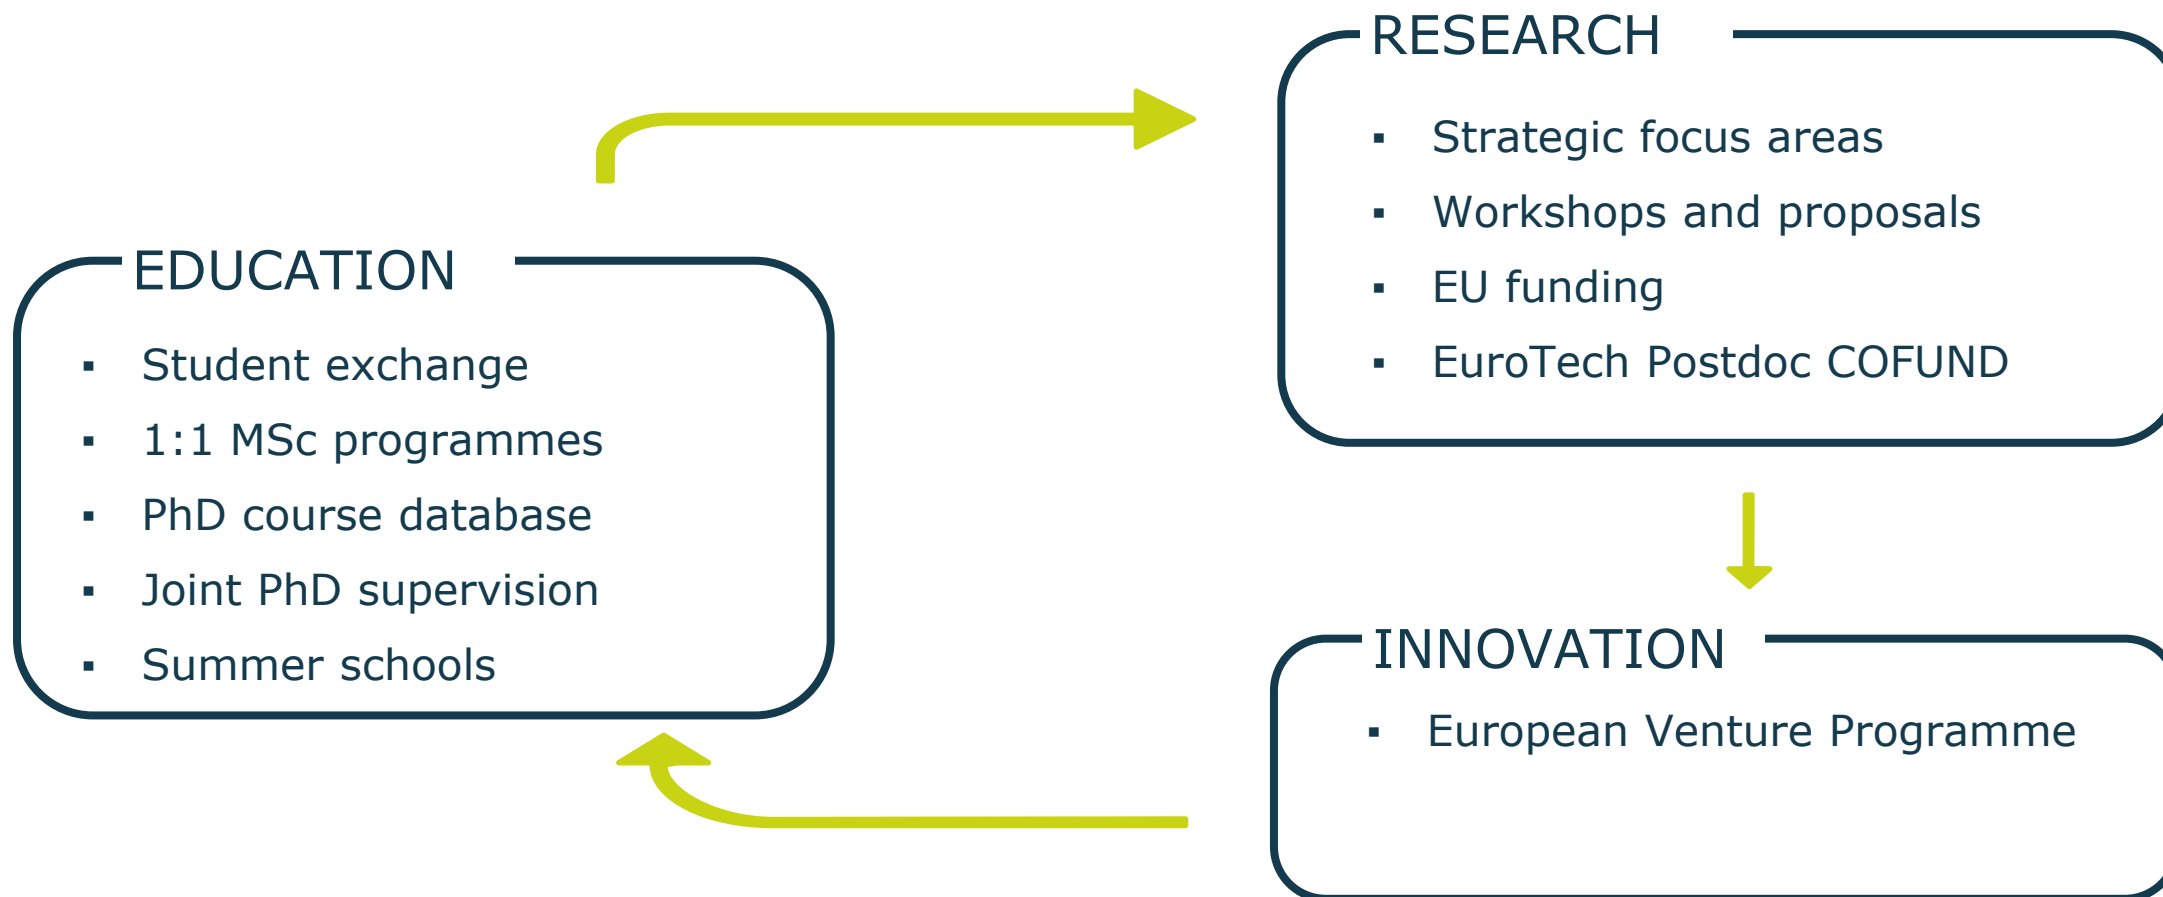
EDUCATION

- Student exchange
- 1:1 MSc programmes
- PhD course database
- Joint PhD supervision
- Summer schools

RESEARCH

- Strategic focus areas
- Workshops and proposals
- EU funding
- EuroTech Postdoc COFUND

INNOVATION

- European Venture Programme